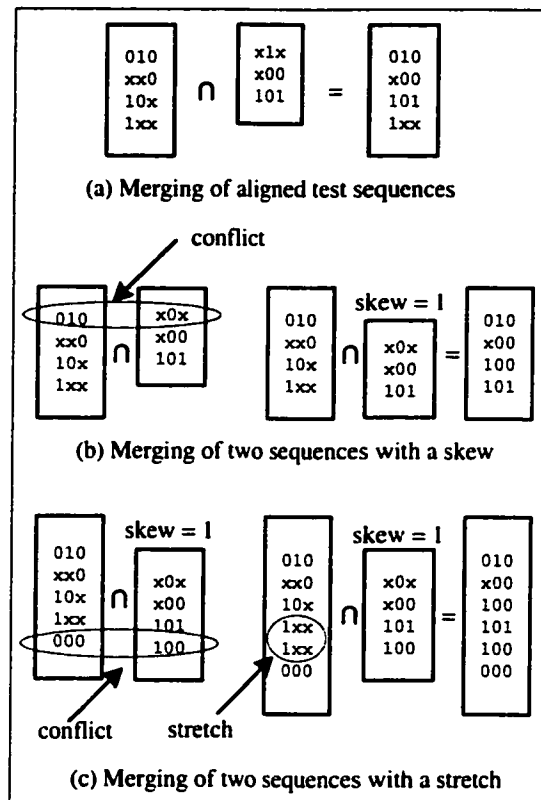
010
xx0
10x
1xx

$\cap$

x1x
x00
101

=

010
x00
101
1xx

(a) Merging of aligned test sequences

conflict

010
xx0
10x
1xx

$\cap$

x0x
x00
101

010
xx0
10x
1xx

$\cap$

skew = 1

x0x
x00
101

=

010
x00
100
101

(b) Merging of two sequences with a skew

010
xx0
10x
1xx
000

$\cap$

skew = 1

x0x
x00
101
100

010
xx0
10x
1xx
1xx
000

$\cap$

skew = 1

x0x
x00
101
100

=

010
x00
100
101
100
000

conflict

stretch

(c) Merging of two sequences with a stretch